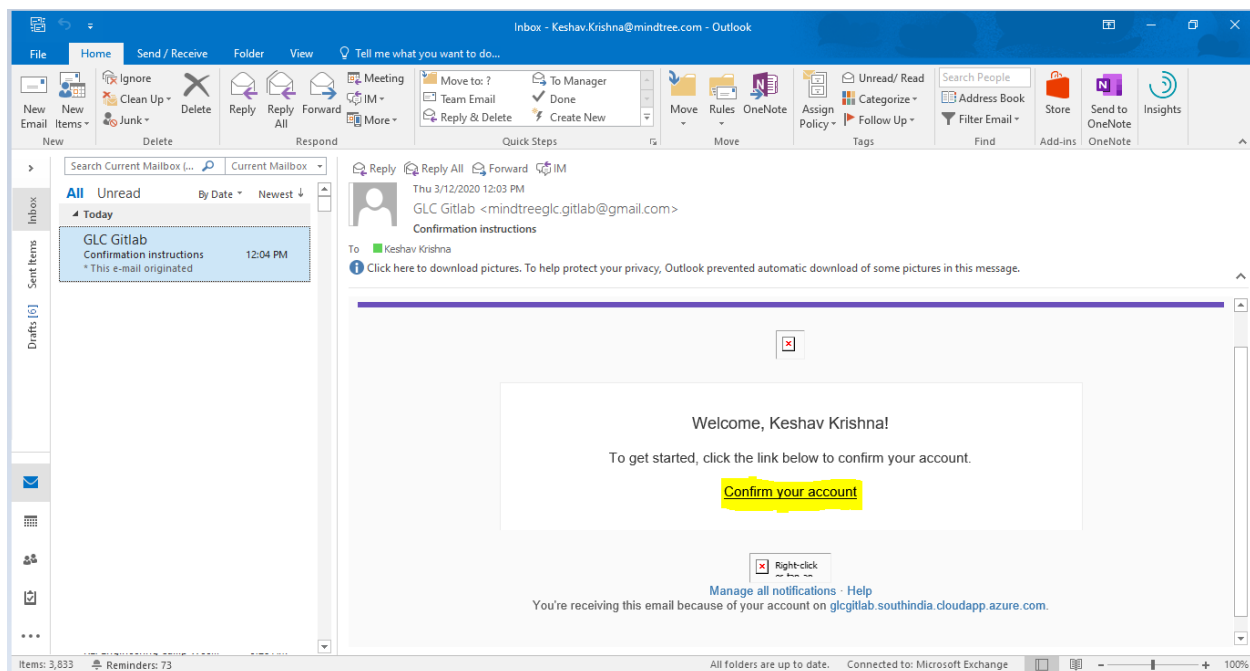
Inbox - Keshav.Krishna@mindtree.com - Outlook

File Home Send / Receive Folder View Tell me what you want to do...

New Email New Items Ignore Clean Up Junk Delete Reply Reply All Forward Meeting IM More Move to: ? Team Email Reply & Delete To Manager Done Create New Move Rules OneNote Assign Policy Unread/ Read Categorize Follow Up Search People Address Book Filter Email Store Send to OneNote Insights

New Delete Respond Quick Steps Move Tags Find Add-ins OneNote

Search Current Mailbox (... Current Mailbox

All Unread By Date Newest

Today

GLC Gitlab
Confirmation instructions 12:04 PM
* This e-mail originated

Inbox Sent Items Drafts [6]

Reply Reply All Forward IM

Thu 3/12/2020 12:03 PM
GLC Gitlab <mindtreeglc.gitlab@gmail.com>
Confirmation instructions

To Keshav Krishna

Click here to download pictures. To help protect your privacy, Outlook prevented automatic download of some pictures in this message.

Welcome, Keshav Krishna!

To get started, click the link below to confirm your account.

Confirm your account

Right-click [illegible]

Manage all notifications · Help
You're receiving this email because of your account on glcgitlab.southindia.cloudapp.azure.com.

Items: 3,833 Reminders: 73 All folders are up to date. Connected to: Microsoft Exchange 100%